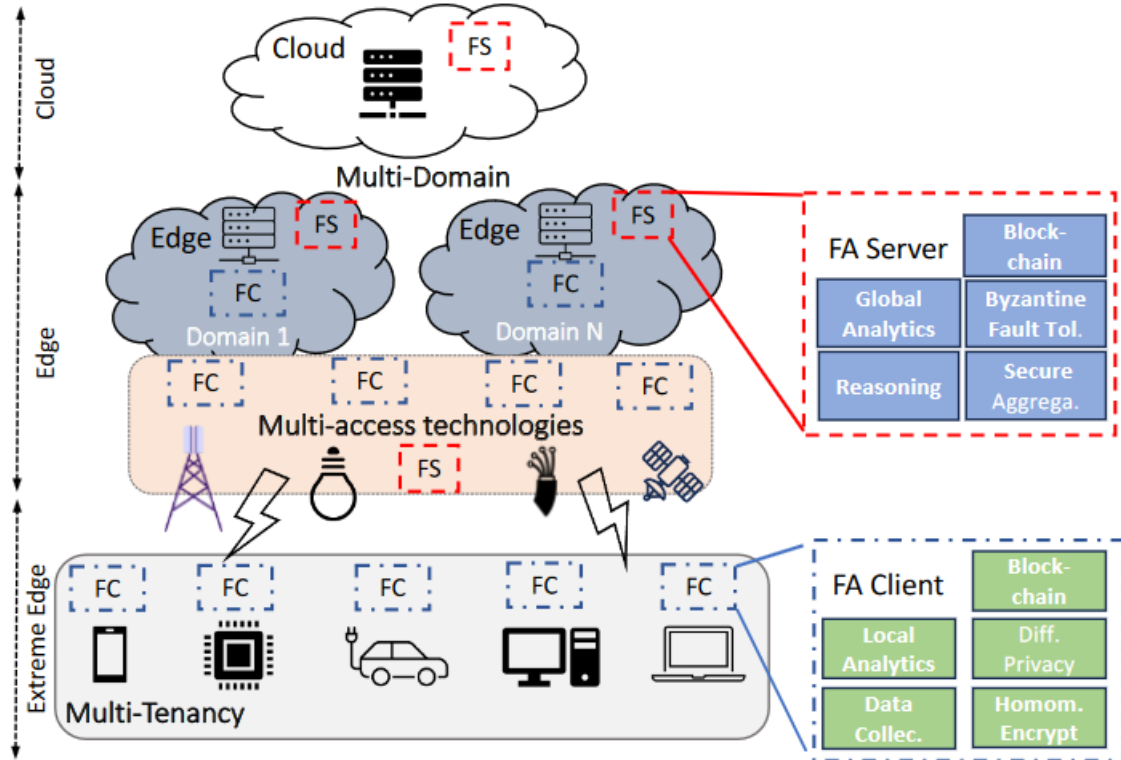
Cloud

Cloud
FS

Multi-Domain

Edge

Edge
FS
FC
Domain 1

Edge
FS
FC
Domain N

FA Server
Block-chain
Global Analytics
Byzantine Fault Tol.
Reasoning
Secure Aggrega.

FC
FC
FC
FC
Multi-access technologies
FS

Extreme Edge

FC
FC
FC
FC
FC
Multi-Tenancy

FA Client
Block-chain
Local Analytics
Diff. Privacy
Data Collec.
Homom. Encrypt